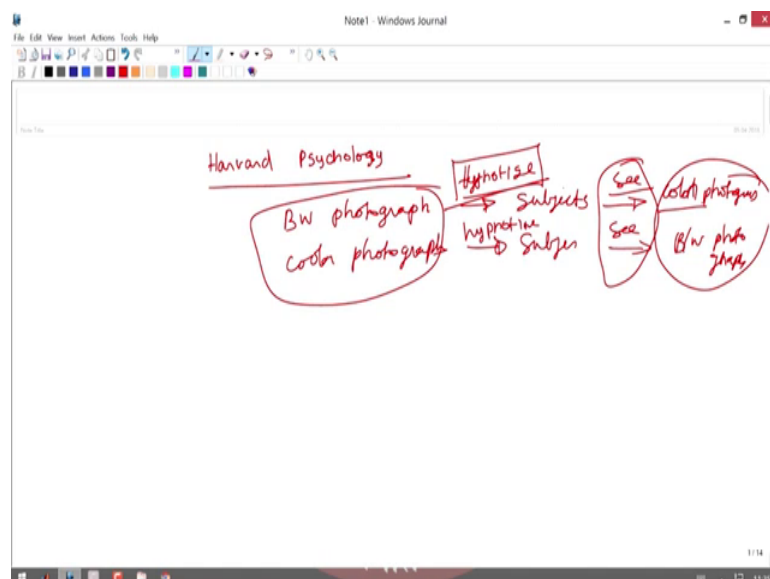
Note1 - Windows Journal

File Edit View Insert Actions Tools Help

B I

Note Title

Harvard Psychology

Hypnotise

BW photograph

color photograph

Subjects

hypnotise

Subjes

See

See

color photograp

B/w photo graph

1 / 14